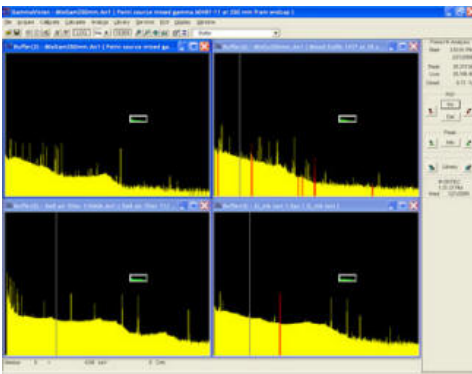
GammaVision - Mix5am200mm.An1 [ Point source mixed gamma MX461-11 at 200 mm from endcap ]

File Acquire Calibrate Analyze Library Services ROI Display Window

Buffer

Buffer(2) - Mix5am200mm.An1 [ Point source mixed gam...

Buffer(3) - Mix5am200mm.An1 [ Mixed Eu/Sb 1437 at 10 c...

Buffer(4) - Soil air filter 10mm.An1 [ Soil air filter 11/...

Buffer(5) - D_mb.spc [ bac ] D_mb.spc ]

Start
Real
Live
Dead

ROI

Peak

Library

Marker

keV

Cnt